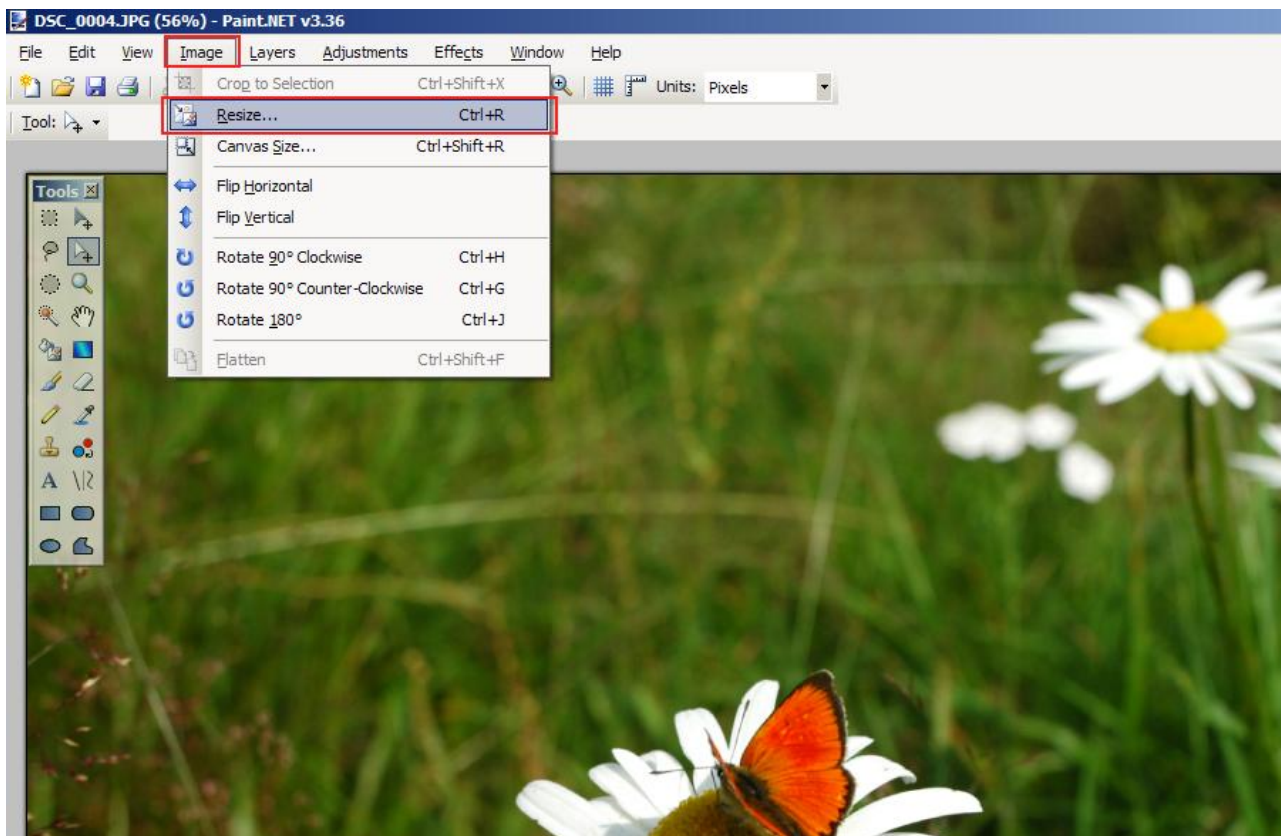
DSC_0004.JPG (56%) - Paint.NET v3.36

File Edit View Image Layers Adjustments Effects Window Help

Units: Pixels

Tool:

Crop to Selection Ctrl+Shift+X
Resize... Ctrl+R
Canvas Size... Ctrl+Shift+R
Flip Horizontal
Flip Vertical
Rotate 90° Clockwise Ctrl+H
Rotate 90° Counter-Clockwise Ctrl+G
Rotate 180° Ctrl+J
Flatten Ctrl+Shift+F

Tools

A